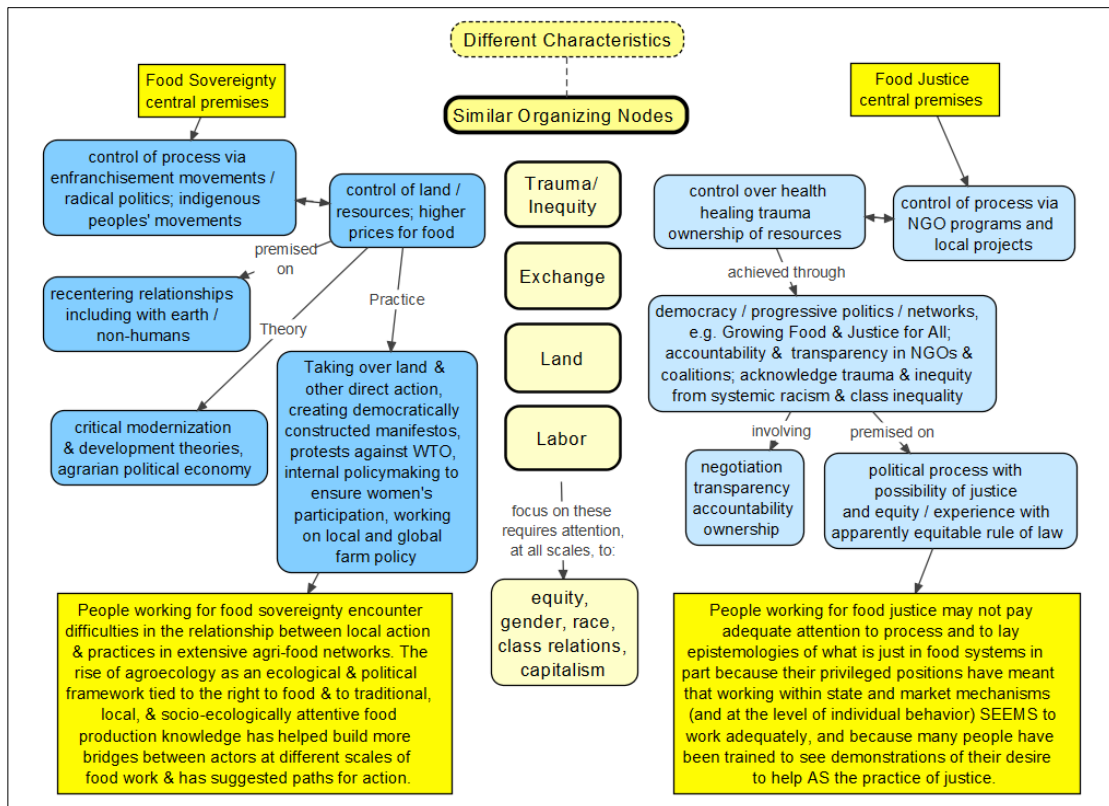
Different Characteristics

Similar Organizing Nodes

Food Sovereignty central premises

control of process via enfranchisement movements / radical politics; indigenous peoples' movements

control of land / resources; higher prices for food

premised on

recentering relationships including with earth / non-humans

Theory

Practice

critical modernization & development theories, agrarian political economy

Taking over land & other direct action, creating democratically constructed manifestos, protests against WTO, internal policymaking to ensure women's participation, working on local and global farm policy

People working for food sovereignty encounter difficulties in the relationship between local action & practices in extensive agri-food networks. The rise of agroecology as an ecological & political framework tied to the right to food & to traditional, local, & socio-ecologically attentive food production knowledge has helped build more bridges between actors at different scales of food work & has suggested paths for action.

Trauma/ Inequity

Exchange

Land

Labor

focus on these requires attention, at all scales, to:

equity, gender, race, class relations, capitalism

Food Justice central premises

control over health healing trauma ownership of resources

control of process via NGO programs and local projects

achieved through

democracy / progressive politics / networks, e.g. Growing Food & Justice for All; accountability & transparency in NGOs & coalitions; acknowledge trauma & inequity from systemic racism & class inequality

involving

premised on

negotiation transparency accountability ownership

political process with possibility of justice and equity / experience with apparently equitable rule of law

People working for food justice may not pay adequate attention to process and to lay epistemologies of what is just in food systems in part because their privileged positions have meant that working within state and market mechanisms (and at the level of individual behavior) SEEMS to work adequately, and because many people have been trained to see demonstrations of their desire to help AS the practice of justice.